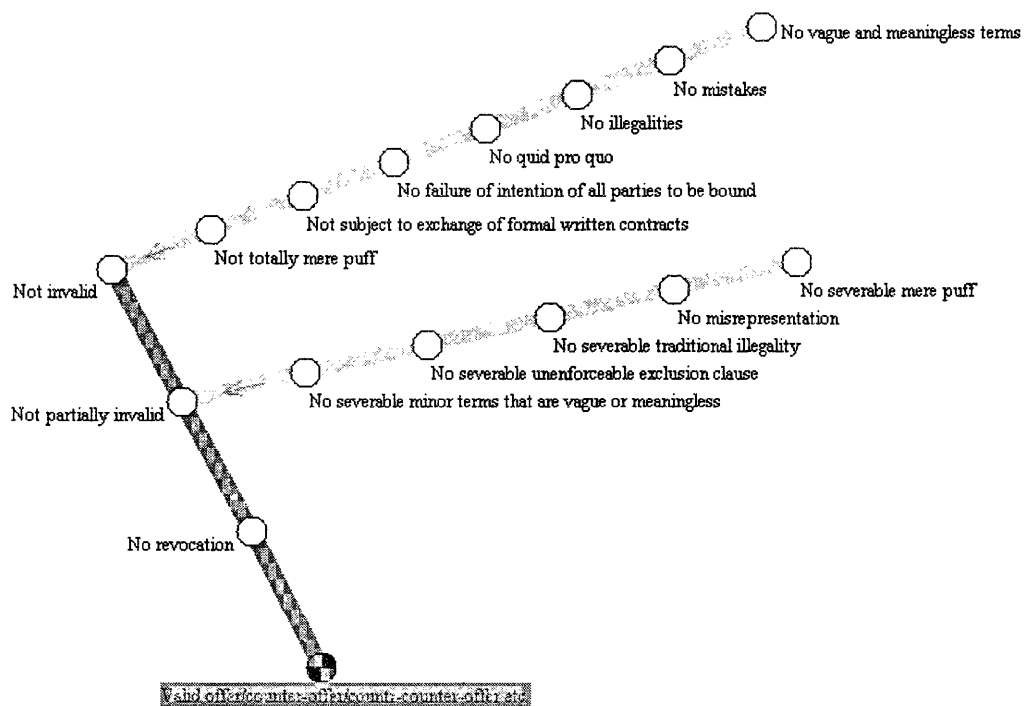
No vague and meaningless terms

No mistakes

No illegalities

No quid pro quo

No failure of intention of all parties to be bound

Not subject to exchange of formal written contracts

Not totally mere puff

Not invalid

No severable mere puff

No misrepresentation

No severable traditional illegality

No severable unenforceable exclusion clause

No severable minor terms that are vague or meaningless

Not partially invalid

No revocation

Valid offer/counter-offer/counter-counter-offer etc